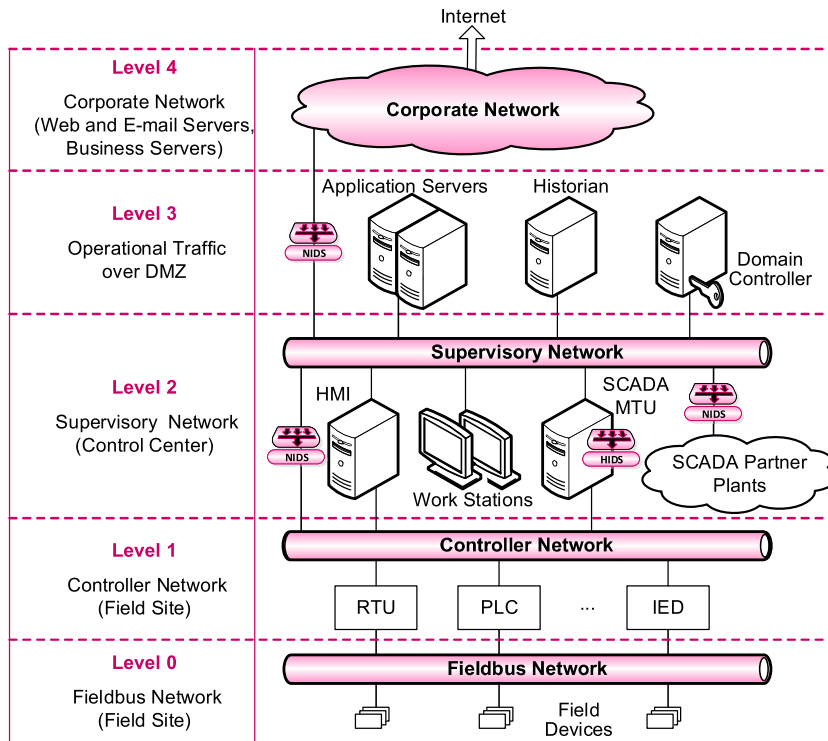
Internet

Level 4
Corporate Network (Web and E-mail Servers, Business Servers)

Corporate Network

Level 3
Operational Traffic over DMZ

Application Servers
Historian
Domain Controller
NIDS

Supervisory Network

Level 2
Supervisory Network (Control Center)

HMI
SCADA MTU
NIDS
NIDS
HIDS
Work Stations
SCADA Partner Plants

Level 1
Controller Network (Field Site)

Controller Network

RTU
PLC
...
IED

Level 0
Fieldbus Network (Field Site)

Fieldbus Network

Field Devices